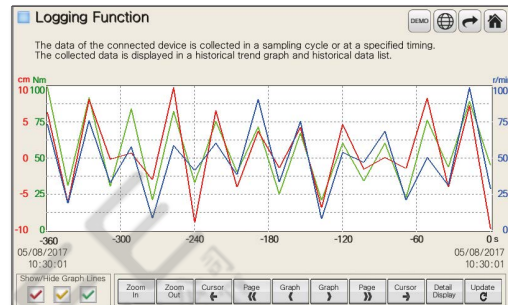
Logging Function

DEMO

The data of the connected device is collected in a sampling cycle or at a specified timing. The collected data is displayed in a historical trend graph and historical data list.

cm Nm r/mi

10 100 100
5 75 75
0 50 50
-5 25 25
-10 0 0

-360 -300 -240 -180 -120 -60 0 s

05/08/2017 10:30:01

05/08/2017 10:30:01

Show/Hide Graph Lines

Zoom In

Zoom Out

Cursor

Page

Graph

Graph

Page

Cursor

Detail Display

Update